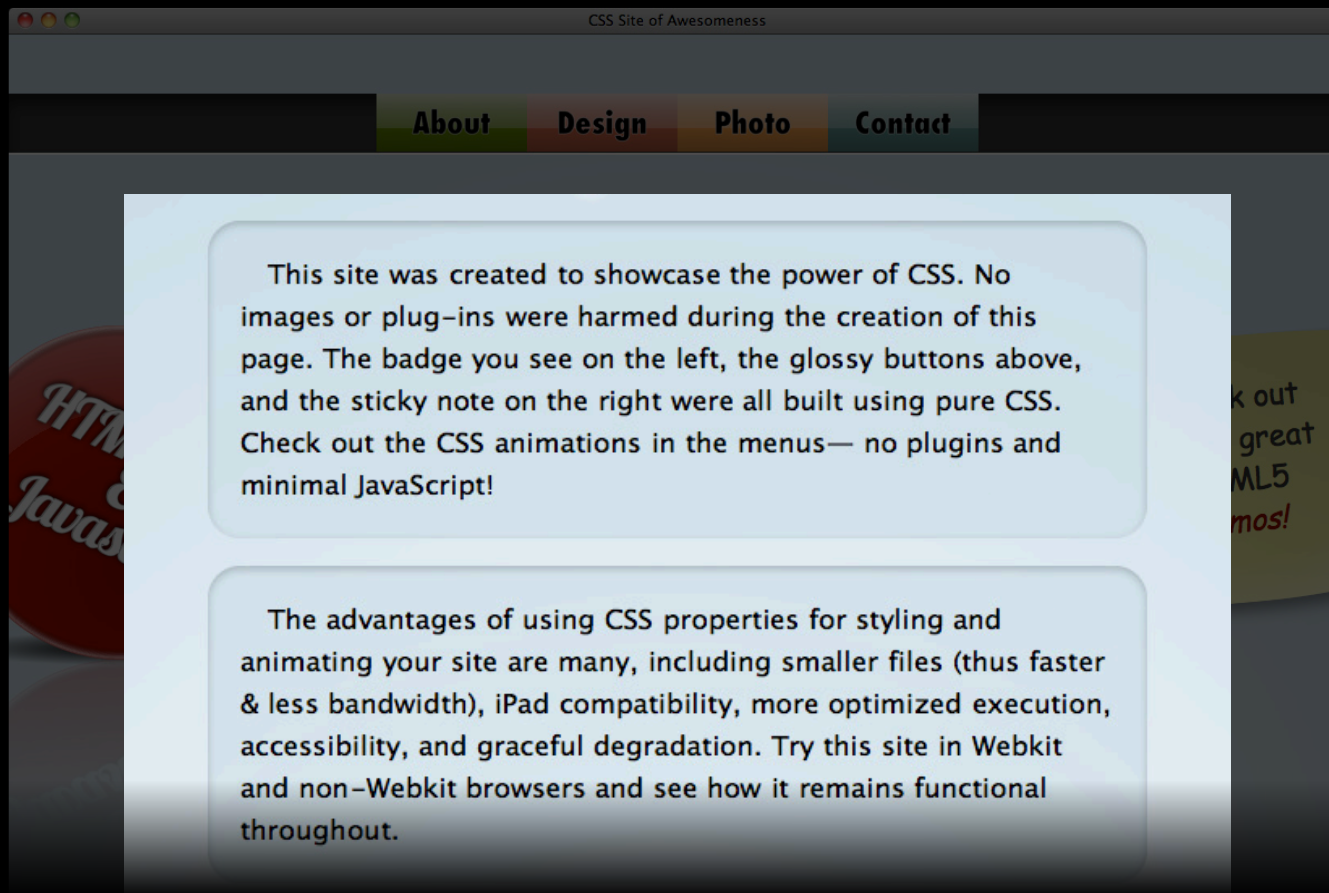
CSS Site of Awesomeness

About Design Photo Contact

This site was created to showcase the power of CSS. No images or plug-ins were harmed during the creation of this page. The badge you see on the left, the glossy buttons above, and the sticky note on the right were all built using pure CSS. Check out the CSS animations in the menus— no plugins and minimal JavaScript!

The advantages of using CSS properties for styling and animating your site are many, including smaller files (thus faster & less bandwidth), iPad compatibility, more optimized execution, accessibility, and graceful degradation. Try this site in Webkit and non-Webkit browsers and see how it remains functional throughout.

HTM
&
Javas

k out
great
ML5
mos!